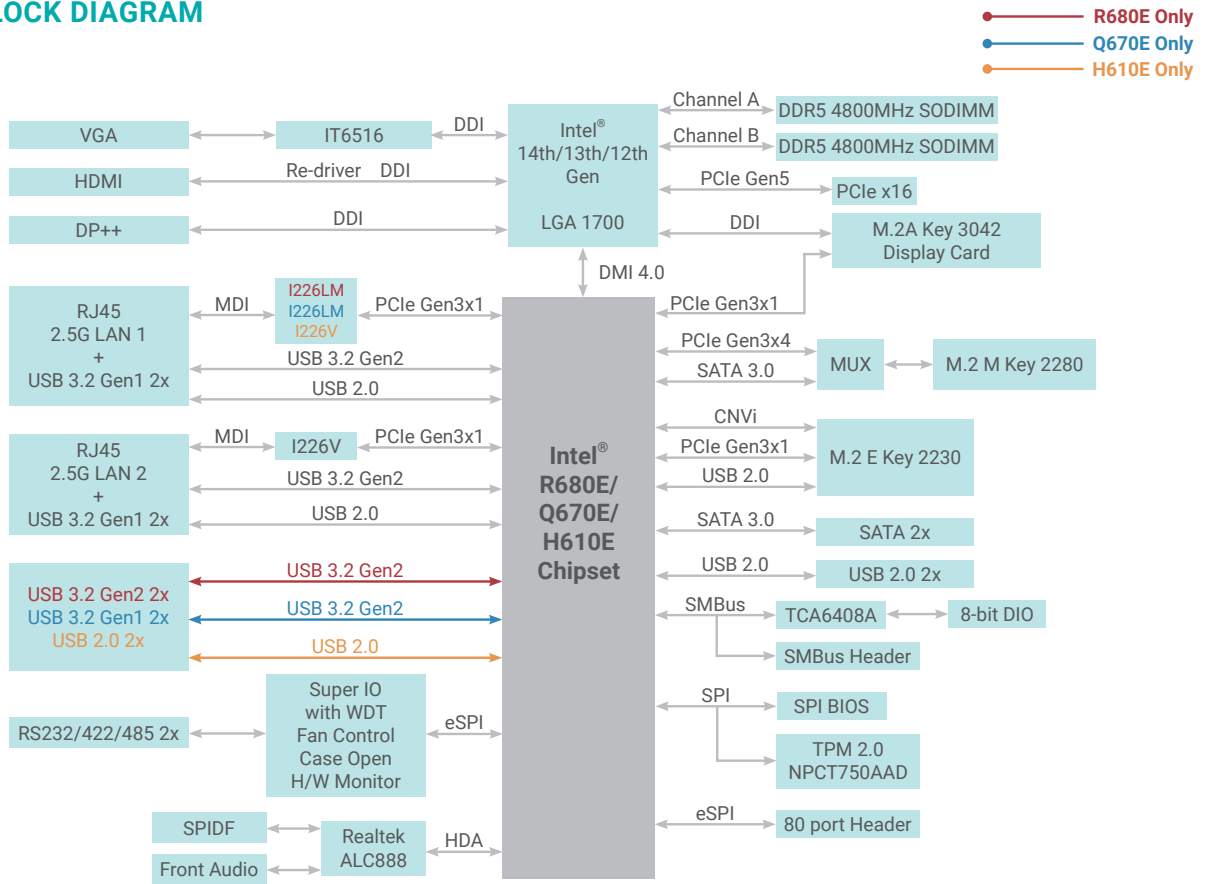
LOCK DIAGRAM

R680E Only
Q670E Only
H610E Only

VGA
IT6516
DDI
Intel®
14th/13th/12th
Gen

LGA 1700
Channel A
DDR5 4800MHz SODIMM
Channel B
DDR5 4800MHz SODIMM
HDMI
Re-driver DDI
PCIe Gen5
PCIe x16
DP++
DDI
DDI
M.2A Key 3042
Display Card
DMI 4.0

RJ45
2.5G LAN 1
+
USB 3.2 Gen1 2x
MDI
I226LM
I226LM
I226V
PCIe Gen3x1
PCIe Gen3x1
USB 3.2 Gen2
USB 2.0
PCIe Gen3x4
SATA 3.0
MUX
M.2 M Key 2280

RJ45
2.5G LAN 2
+
USB 3.2 Gen1 2x
MDI
I226V
PCIe Gen3x1
USB 3.2 Gen2
USB 2.0

Intel®
R680E/
Q670E/
H610E
Chipset

CNVi
PCIe Gen3x1
USB 2.0
M.2 E Key 2230
SATA 3.0
SATA 2x
USB 2.0
USB 2.0 2x

USB 3.2 Gen2 2x
USB 3.2 Gen1 2x
USB 2.0 2x
USB 3.2 Gen2
USB 3.2 Gen2
USB 2.0

SMBus
TCA6408A
8-bit DIO
SMBus Header

RS232/422/485 2x
Super IO
with WDT
Fan Control
Case Open
H/W Monitor
eSPI
SPI
SPI BIOS
TPM 2.0
NPCT750AAD

SPIDF
Front Audio
Realtek
ALC888
HDA
eSPI
80 port Header